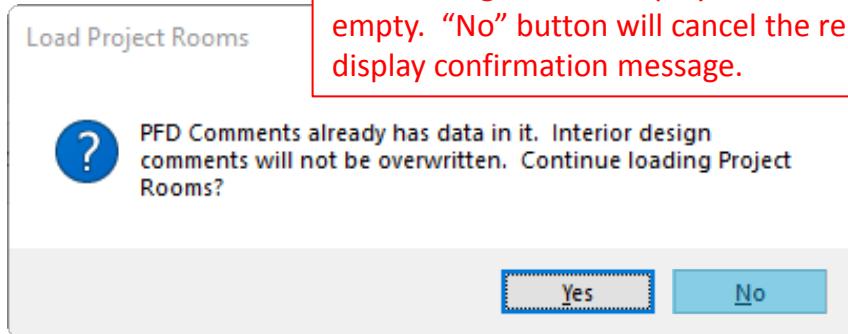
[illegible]
empty. “No” button will cancel the re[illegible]
display confirmation message.

Load Project Rooms

PFD Comments already has data in it. Interior design comments will not be overwritten. Continue loading Project Rooms?

Yes

No